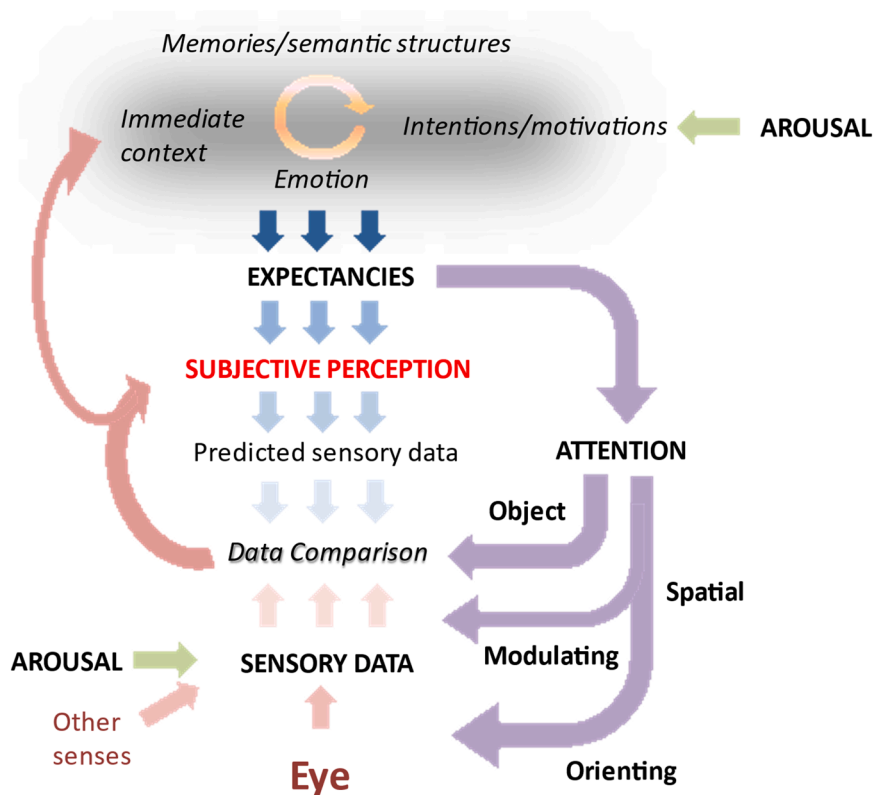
Memories/semantic structures

Immediate context

Intentions/motivations

AROUSAL

Emotion

EXPECTANCIES

SUBJECTIVE PERCEPTION

Predicted sensory data

ATTENTION

Object

Data Comparison

Spatial

Modulating

AROUSAL

SENSORY DATA

Other senses

Eye

Orienting